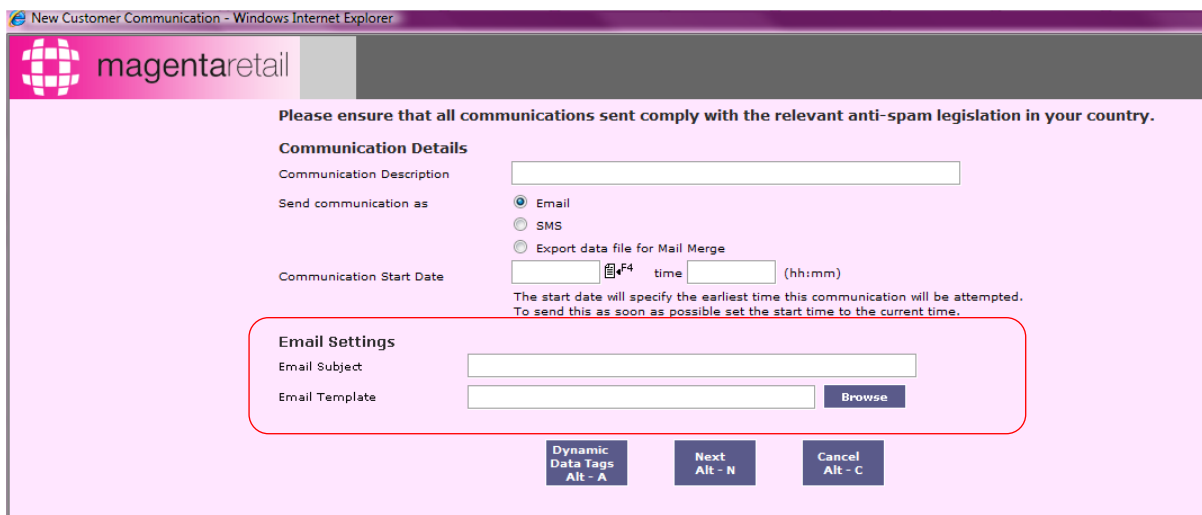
New Customer Communication - Windows Internet Explorer

magentaretail

Please ensure that all communications sent comply with the relevant anti-spam legislation in your country.

Communication Details

Communication Description

Send communication as

Email

SMS

Export data file for Mail Merge

Communication Start Date

F4

time

(hh:mm)

The start date will specify the earliest time this communication will be attempted. To send this as soon as possible set the start time to the current time.

Email Settings

Email Subject

Email Template

Browse

Dynamic Data Tags Alt - A

Next Alt - N

Cancel Alt - C